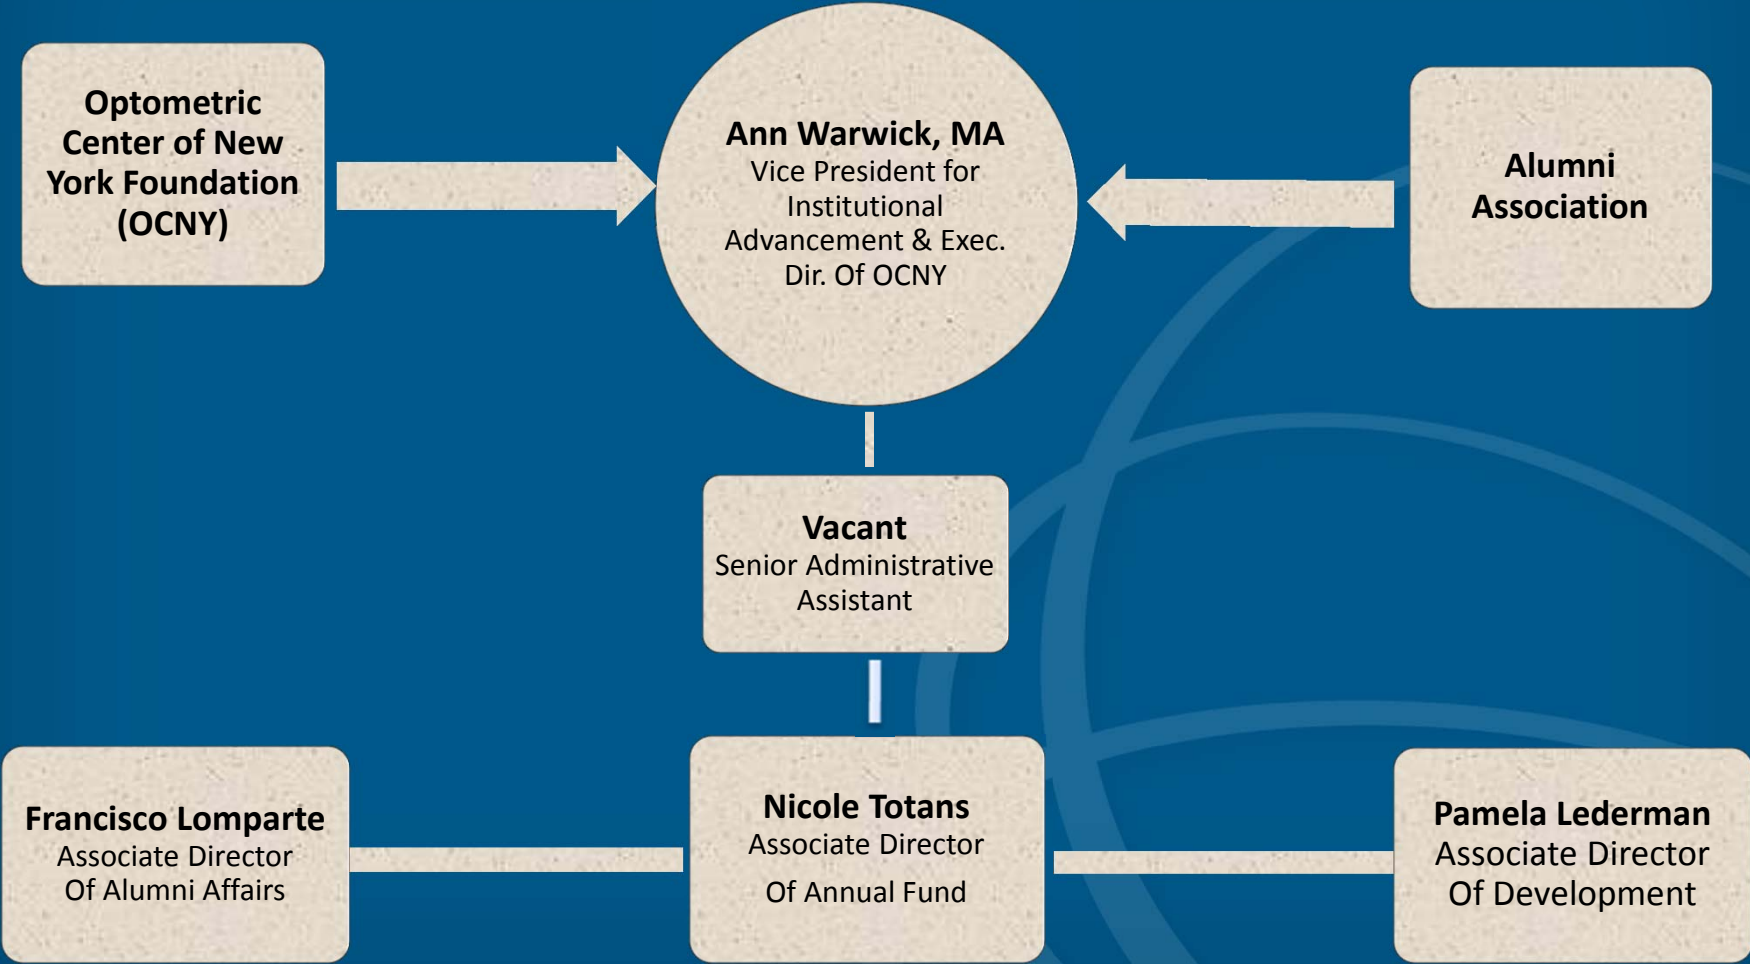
Optometric Center of New York Foundation (OCNY)

Ann Warwick, MA
Vice President for Institutional Advancement & Exec. Dir. Of OCNY

Alumni Association

Vacant
Senior Administrative Assistant

Francisco Lomparte
Associate Director Of Alumni Affairs

Nicole Totans
Associate Director
Of Annual Fund

Pamela Lederman
Associate Director Of Development